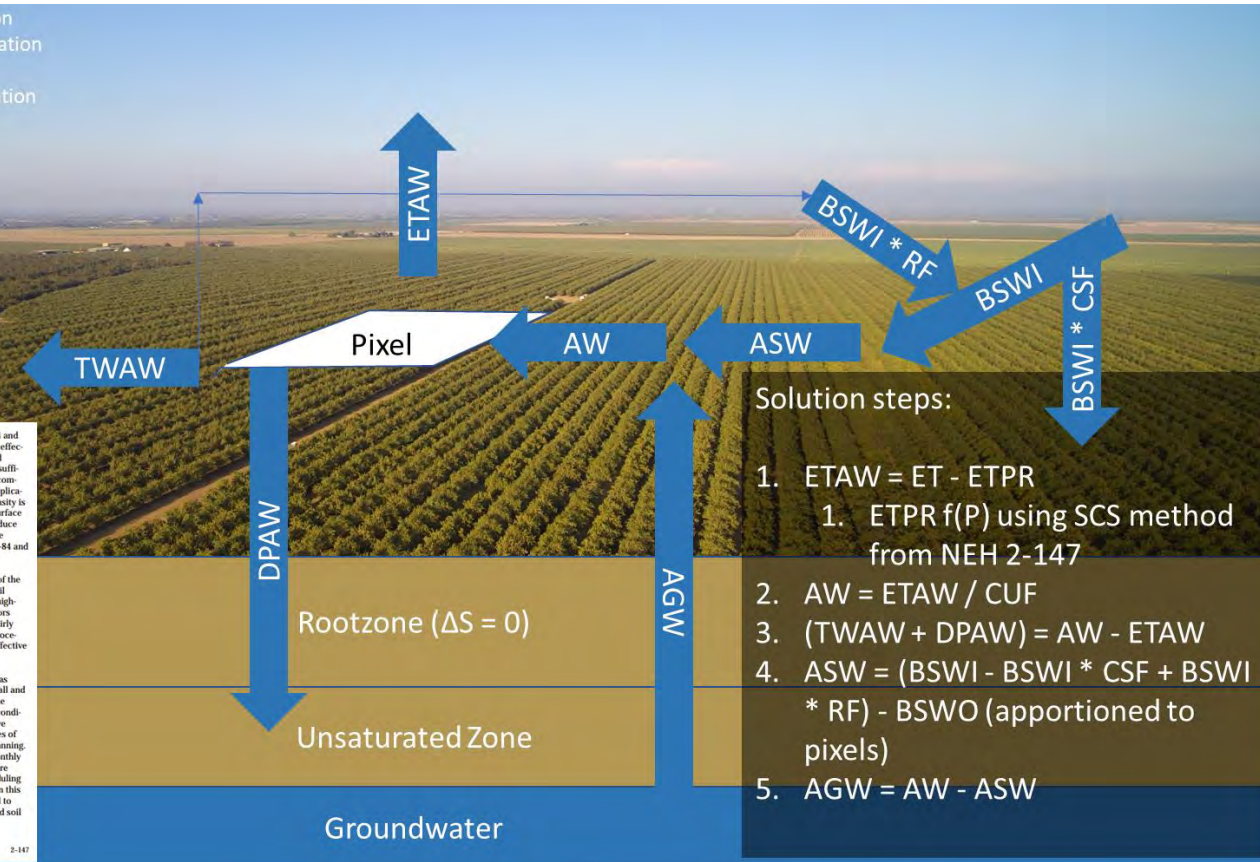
on
ation

ution

ETAW

BSWI * RF

BSWI

BSWI * CSF

TWAW

Pixel

AW

ASW

Solution steps:

1. ETAW = ET - ETPR
   1. ETPR f(P) using SCS method from NEH 2-147
2. AW = ETAW / CUF
3. (TWAW + DPAW) = AW - ETAW
4. ASW = (BSWI - BSWI * CSF + BSWI * RF) - BSWO (apportioned to pixels)
5. AGW = AW - ASW

DPAW

AGW

Rootzone (ΔS = 0)

Unsaturated Zone

Groundwater

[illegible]

2-147